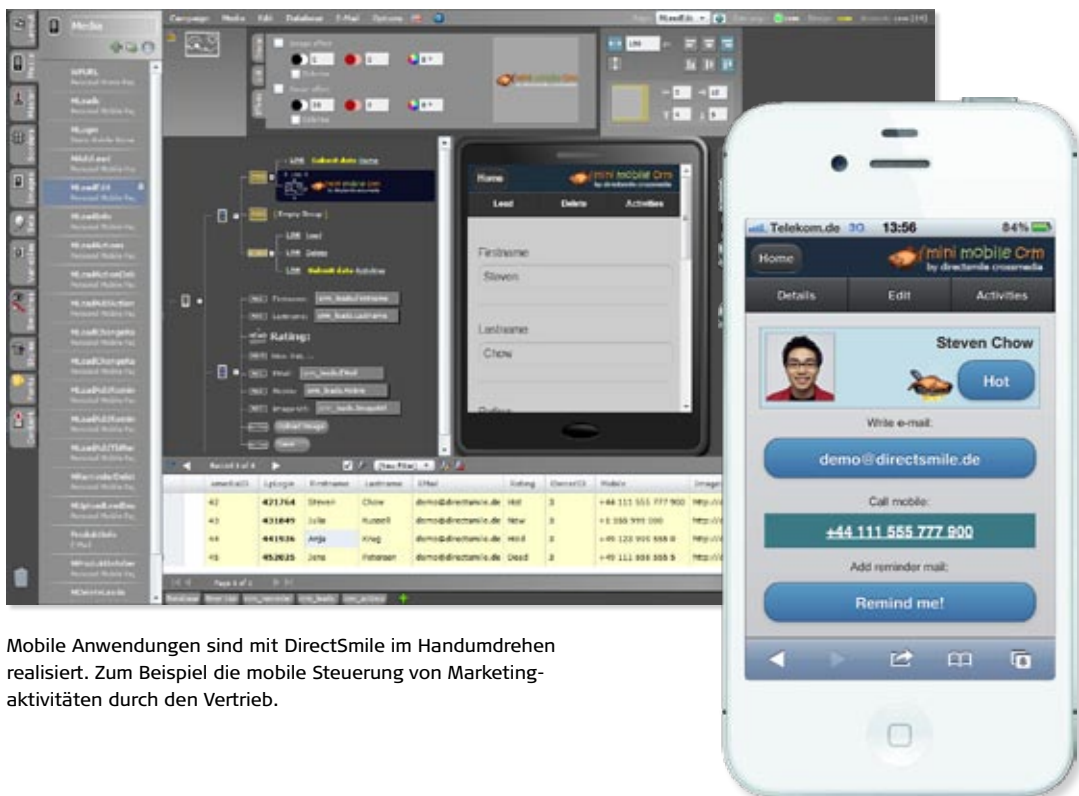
Media

Campaign Media Edit Database E-Mail Options

WPURL
MLeads
MLogin
MAddLead
MLeadEdit
MLeadInfo
MLeadActives
MLeadActiveDelete
MLeadAddAction
MLeadChangeRa
MLeadChangeRa
MLeadPullRemin
MLeadPullTMRer
MRemindeDelet
MUploadLeadIma
ProduktInfo
MProduktInfolar
MDeleteLeads

Image effect
Hover effect

mini mobile Crm

Link Submit data Home
[Empty Group]
Link Lead
Link Delete
Link Submit data Activities
Firstname
Lastname
Rating:
Email
Mobile
Imagelink
Upload Image
Save

Home
Lead Delete Activities
Firstname
Steven
Lastname
Chow

Record 1 of 4
[New filter]

| emailid | LpLogin | Firstname | Lastname | EMail | Rating | OwnerID | Mobile | Image |
|---|---|---|---|---|---|---|---|---|
| 42 | 421764 | Steven | Chow | demo@directsmile.de | Hot | 3 | +44 111 555 777 900 | http:// |
| 43 | 431849 | Julie | Russell | demo@directsmile.de | New | 3 | +1 555 999 000 | http:// |
| 44 | 441926 | Anja | Krieg | demo@directsmile.de | Hold | 3 | +49 123 999 888 0 | http:// |
| 45 | 452025 | Jens | Petersen | demo@directsmile.de | Dead | 3 | +49 111 888 555 5 | http:// |

Page 1 of 1

Telekom.de 3G 13:56 84%
Home
mini mobile Crm
by directsmile crossmedia
Details Edit Activities
Steven Chow
Hot
Write e-mail:
demo@directsmile.de
Call mobile:
+44 111 555 777 900
Add reminder mail:
Remind me!

Mobile Anwendungen sind mit DirectSmile im Handumdrehen realisiert. Zum Beispiel die mobile Steuerung von Marketingaktivitäten durch den Vertrieb.